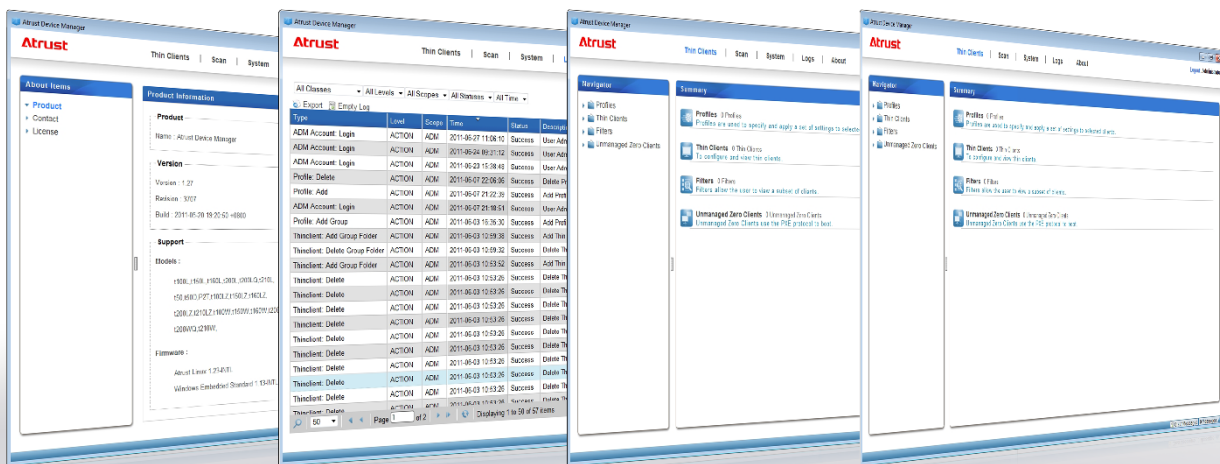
Atrust Device Manager

Atrust

Thin Clients | Scan | System

About Items

Product
Contact
License

Product Information

Product

Name : Atrust Device Manager

Version

Version : 1.27
Revision : 3707
Build : 2011-05-20 19:20:53 +0800

Support

Models :

t100L,t150L,t180L,t200L,t200LG,t210L,
t50,t60D,P3T,t180LZ,t150LZ,t160LZ,
t200LZ,t210LZ,t160W,t150W,t180W,t200
t200WQ,t210WL

Firmware :

Atrust Linux 1.27-B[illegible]
Windows Embedded Standard 1.13-B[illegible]

Atrust Device Manager

Atrust

Thin Clients | Scan | System | L

All Classes | All Levels | All Scopes | All Statuses | All Time

Export | Empty Log

| Type | Level | Scope | Time | Status | Descrip |
|---|---|---|---|---|---|
| ADM Account: Login | ACTION | ADM | 2011-06-07 11:06:10 | Success | User Adm |
| ADM Account: Login | ACTION | ADM | 2011-06-07 09:31:12 | Success | User Adm |
| ADM Account: Login | ACTION | ADM | 2011-06-07 15:38:48 | Success | User Adm |
| Profile: Delete | ACTION | ADM | 2011-06-07 22:06:06 | Success | Delete Pr |
| Profile: Add | ACTION | ADM | 2011-06-07 21:22:39 | Success | Add Profi |
| ADM Account: Login | ACTION | ADM | 2011-06-07 21:18:51 | Success | User Adm |
| Profile: Add Group | ACTION | ADM | 2011-06-03 16:36:30 | Success | Add Profi |
| Thinclient: Add Group Folder | ACTION | ADM | 2011-06-03 12:59:38 | Success | Add Thin |
| Thinclient: Delete Group Folder | ACTION | ADM | 2011-06-03 12:59:32 | Success | Delete Th |
| Thinclient: Add Group Folder | ACTION | ADM | 2011-06-03 12:53:52 | Success | Add Thin |
| Thinclient: Delete | ACTION | ADM | 2011-06-03 12:53:26 | Success | Delete Th |
| Thinclient: Delete | ACTION | ADM | 2011-06-03 12:53:26 | Success | Delete Th |
| Thinclient: Delete | ACTION | ADM | 2011-06-03 12:53:26 | Success | Delete Th |
| Thinclient: Delete | ACTION | ADM | 2011-06-03 12:53:26 | Success | Delete Th |
| Thinclient: Delete | ACTION | ADM | 2011-06-03 12:53:26 | Success | Delete Th |
| Thinclient: Delete | ACTION | ADM | 2011-06-03 12:53:26 | Success | Delete Th |
| Thinclient: Delete | ACTION | ADM | 2011-06-03 12:53:26 | Success | Delete Th |
| Thinclient: Delete | ACTION | ADM | 2011-06-03 12:53:26 | Success | Delete Th |
| Thinclient: Delete | ACTION | ADM | 2011-06-03 12:53:26 | Success | Delete Th |
| Thinclient: Delete | ACTION | ADM | 2011-06-03 12:53:26 | Success | Delete Th |

50 | Page 1 of 2 | Displaying 1 to 50 of 57 items

Atrust Device Manager

Atrust

Thin Clients | Scan | System | Logs | About

Navigator

Profiles
Thin Clients
Filters
Unmanaged Zero Clients

Summary

Profiles 0 Profiles
Profiles are used to specify and apply a set of settings to selecte

Thin Clients 0 Thin Clients
To configure and view thin clients.

Filters 0 Filters
Filters allow the user to view a subset of clients.

Unmanaged Zero Clients 0 Unmanaged Zero Clients
Unmanaged Zero Clients use the PXE protocol to boot.

Atrust Device Manager

Atrust

Thin Clients | Scan | System | Logs | About

Logout

Navigator

Profiles
Thin Clients
Filters
Unmanaged Zero Clients

Summary

Profiles 0 Profiles
Profiles are used to specify and apply a set of settings to selected clients.

Thin Clients 0 Thin Clients
To configure and view thin clients.

Filters 0 Filters
Filters allow the user to view a subset of clients.

Unmanaged Zero Clients 0 Unmanaged Zero Clients
Unmanaged Zero Clients use the PXE protocol to boot.